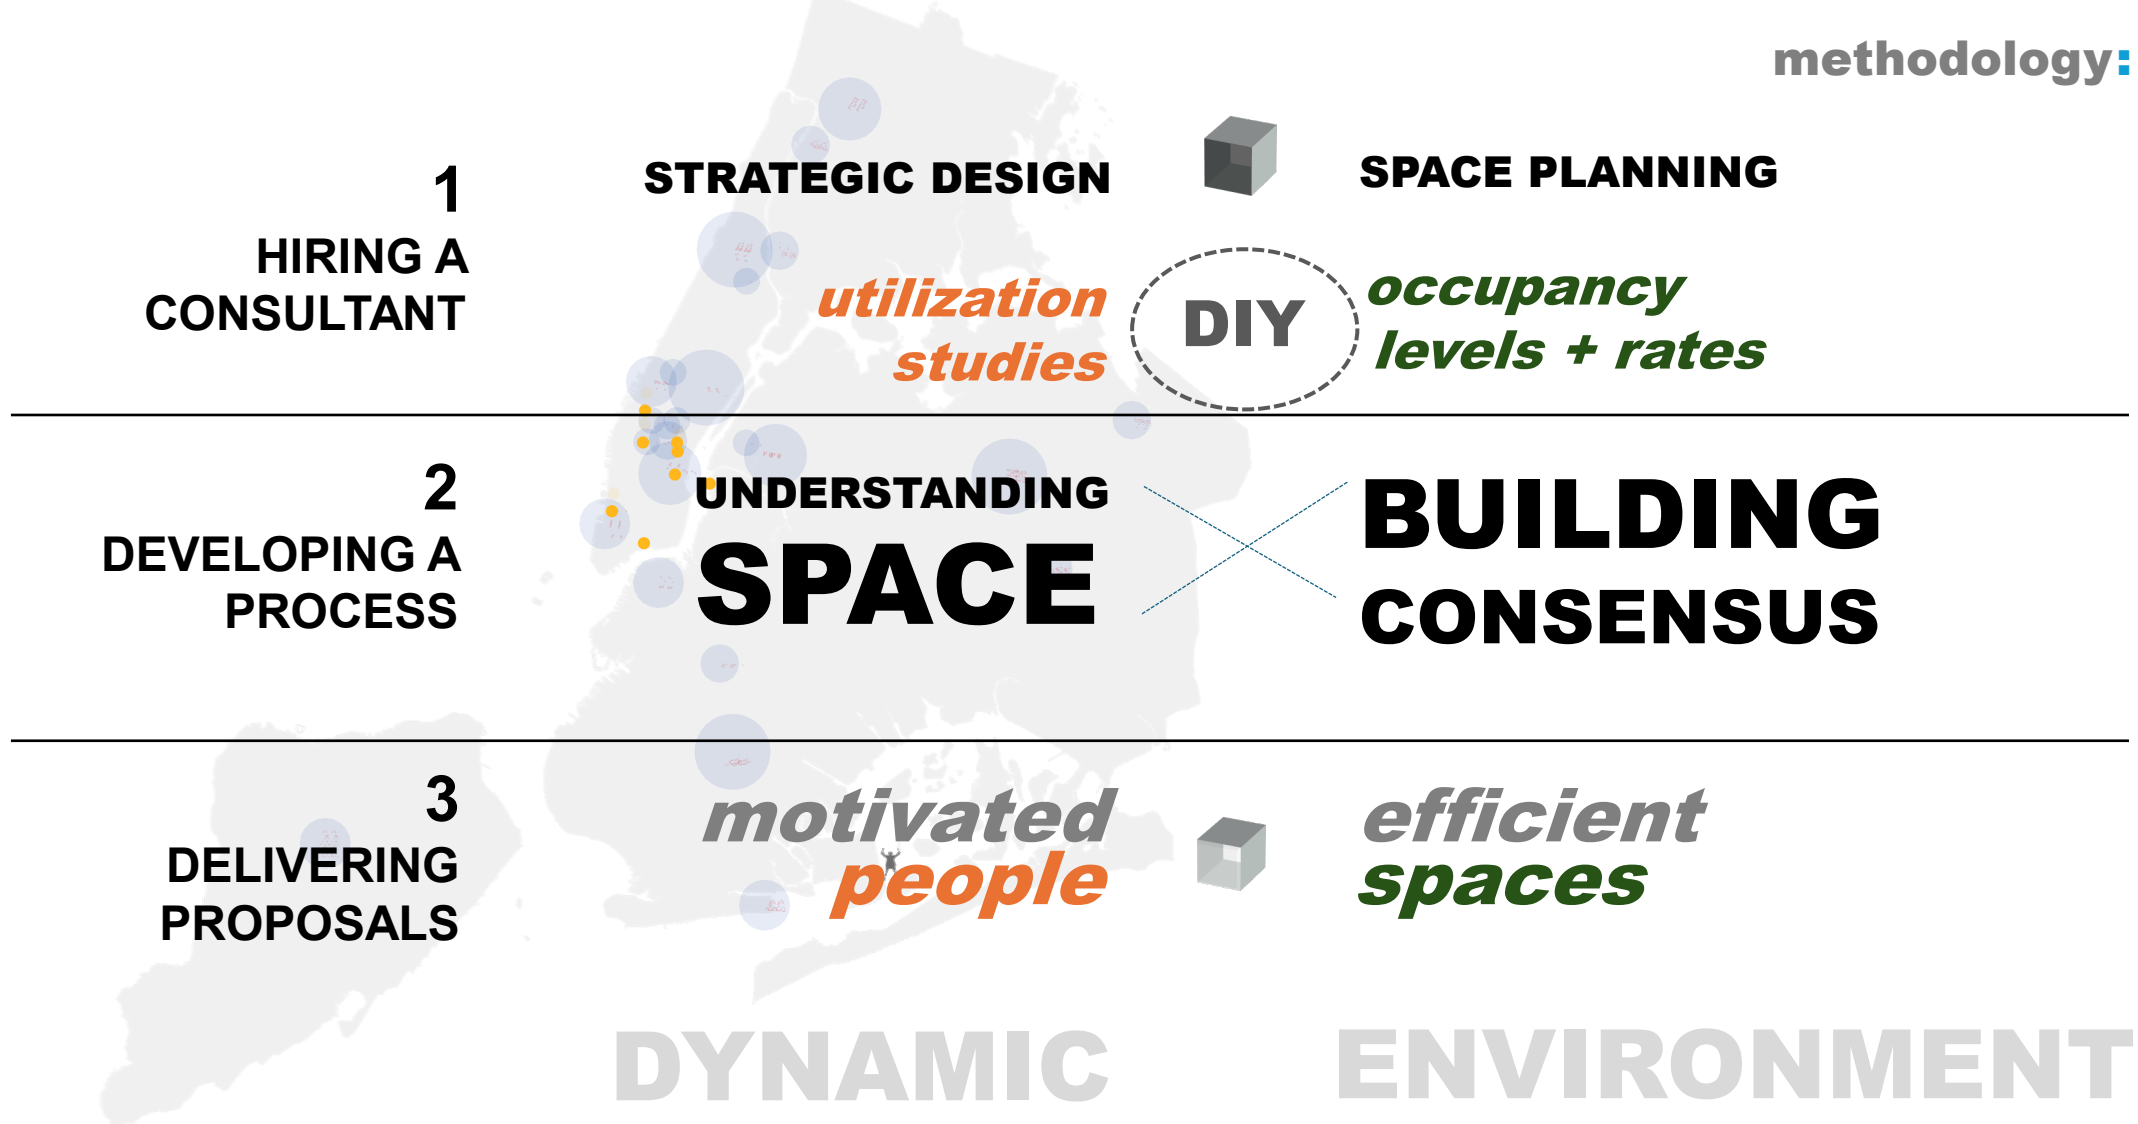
methodology:

1
HIRING A CONSULTANT

STRATEGIC DESIGN

SPACE PLANNING

utilization studies

DIY

occupancy levels + rates

2
DEVELOPING A PROCESS

UNDERSTANDING SPACE

BUILDING CONSENSUS

3
DELIVERING PROPOSALS

motivated people

efficient spaces

DYNAMIC ENVIRONMENT